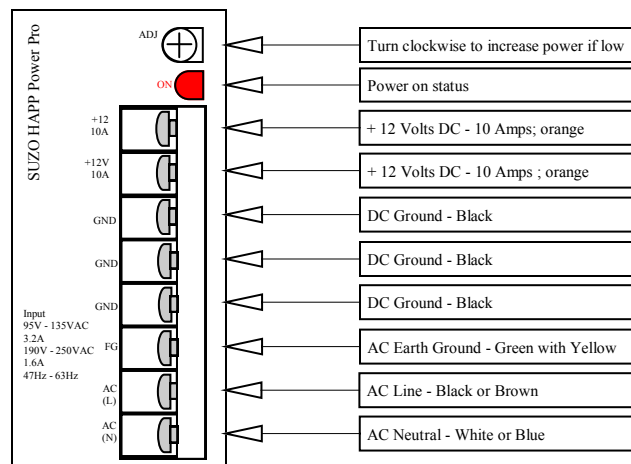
SUZO HAPP Power Pro

ADJ

ON

+12
10A

+12V
10A

GND

GND

GND

Input
95V - 135VAC
3.2A
190V - 250VAC
1.6A
47Hz - 63Hz

FG

AC
(L)

AC
(N)

Turn clockwise to increase power if low

Power on status

+ 12 Volts DC - 10 Amps; orange

+ 12 Volts DC - 10 Amps ; orange

DC Ground - Black

DC Ground - Black

DC Ground - Black

AC Earth Ground - Green with Yellow

AC Line - Black or Brown

AC Neutral - White or Blue